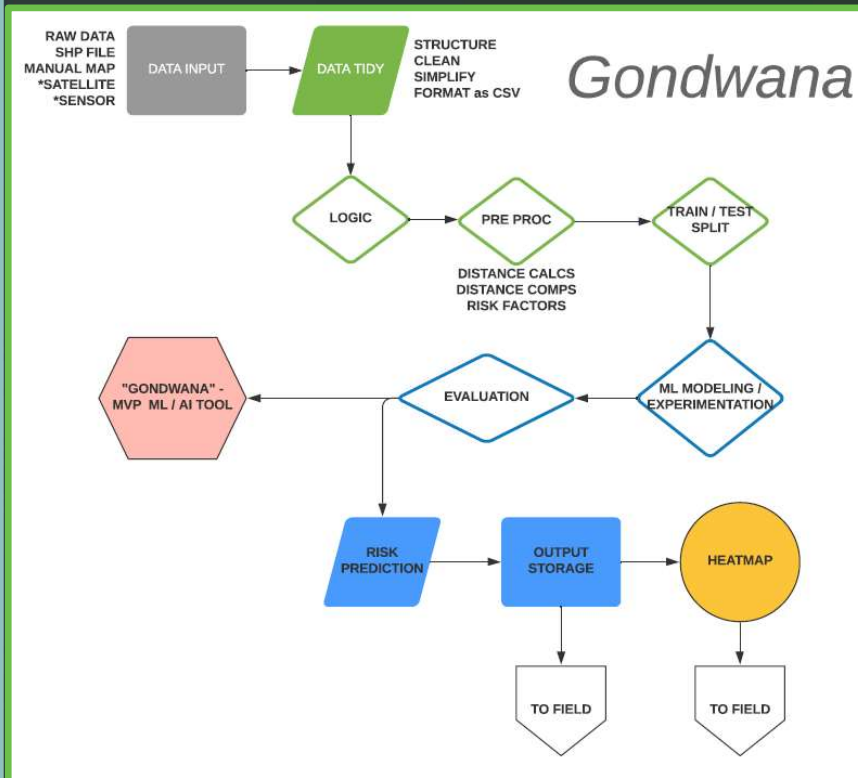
RAW DATA
SHP FILE
MANUAL MAP
*SATELLITE
*SENSOR

DATA INPUT

DATA TIDY

STRUCTURE
CLEAN
SIMPLIFY
FORMAT as CSV

Gondwana

LOGIC

PRE PROC

TRAIN / TEST SPLIT

DISTANCE CALCS
DISTANCE COMPS
RISK FACTORS

"GONDWANA" - MVP ML / AI TOOL

EVALUATION

ML MODELING / EXPERIMENTATION

RISK PREDICTION

OUTPUT STORAGE

HEATMAP

TO FIELD

TO FIELD